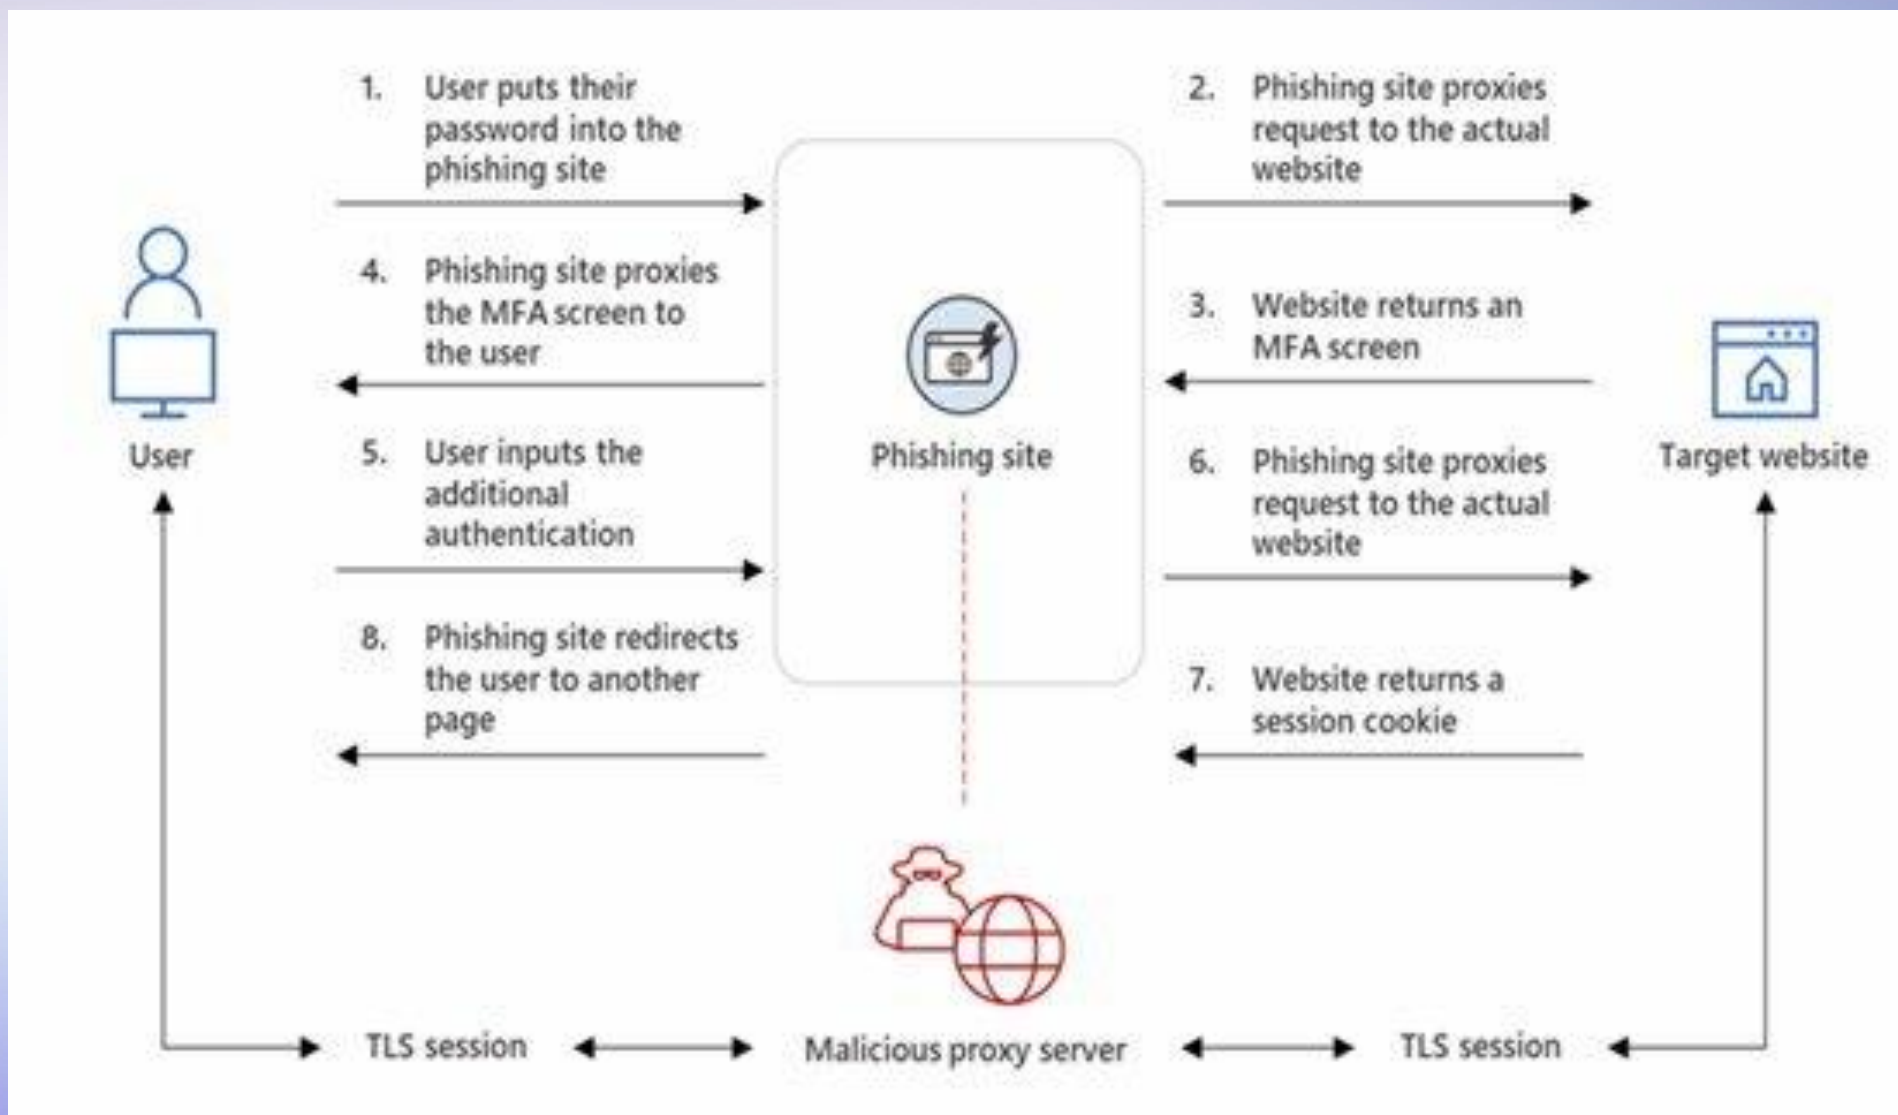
1. User puts their password into the phishing site

2. Phishing site proxies request to the actual website

User

4. Phishing site proxies the MFA screen to the user

3. Website returns an MFA screen

Phishing site

Target website

5. User inputs the additional authentication

6. Phishing site proxies request to the actual website

8. Phishing site redirects the user to another page

7. Website returns a session cookie

TLS session

Malicious proxy server

TLS session